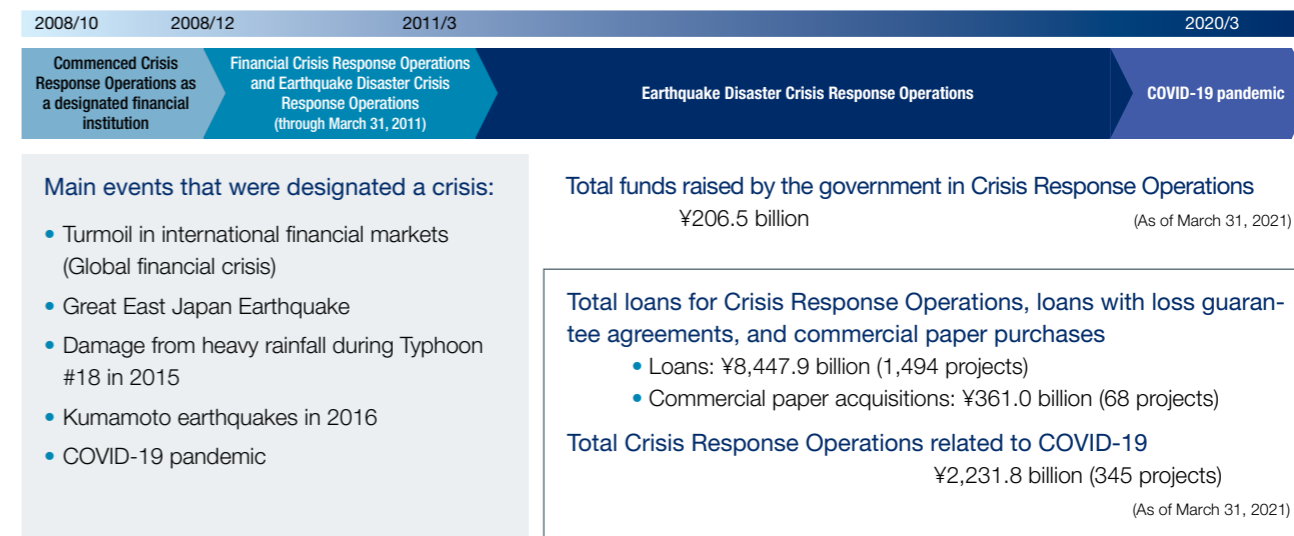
2008/10 2008/12 2011/3 2020/3

Commenced Crisis Response Operations as a designated financial institution

Financial Crisis Response Operations and Earthquake Disaster Crisis Response Operations (through March 31, 2011)

Earthquake Disaster Crisis Response Operations

COVID-19 pandemic

Main events that were designated a crisis:

• Turmoil in international financial markets (Global financial crisis)

• Great East Japan Earthquake

• Damage from heavy rainfall during Typhoon #18 in 2015

• Kumamoto earthquakes in 2016

• COVID-19 pandemic

Total funds raised by the government in Crisis Response Operations
¥206.5 billion (As of March 31, 2021)

Total loans for Crisis Response Operations, loans with loss guarantee agreements, and commercial paper purchases
• Loans: ¥8,447.9 billion (1,494 projects)
• Commercial paper acquisitions: ¥361.0 billion (68 projects)

Total Crisis Response Operations related to COVID-19
¥2,231.8 billion (345 projects)
(As of March 31, 2021)